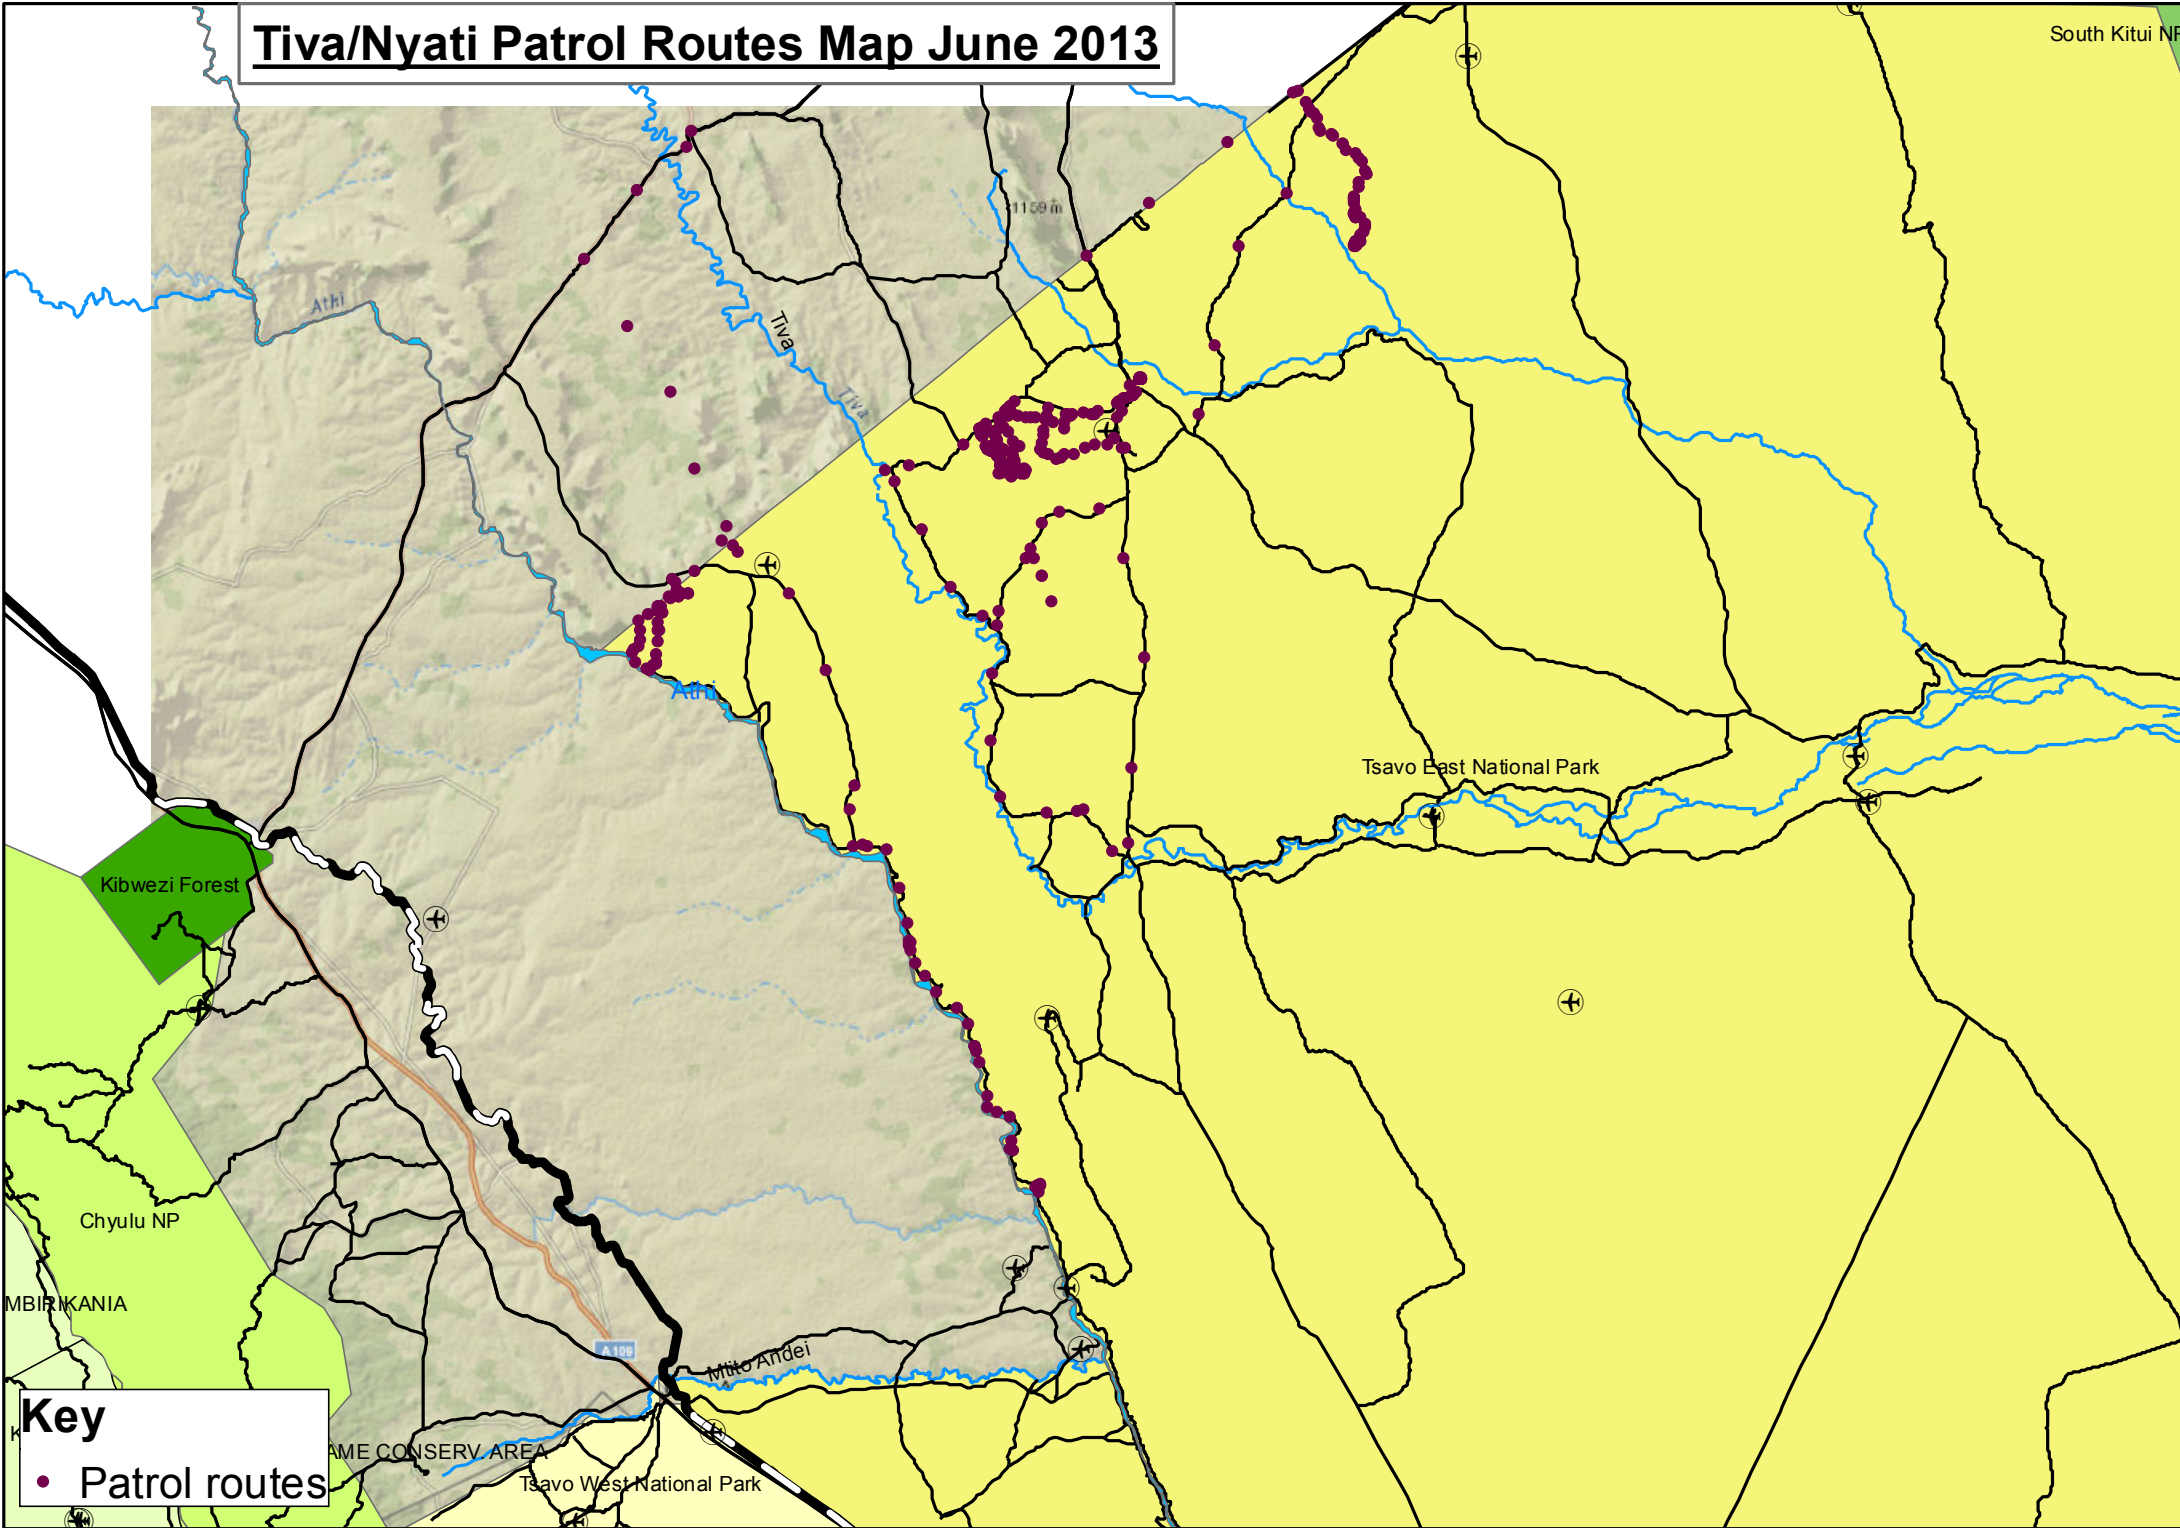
Tiva/Nyati Patrol Routes Map June 2013

South Kitui NR

1159 m

Athi

Tiva

Tiva

Athi

Tsavo East National Park

Kibwezi Forest

Chyulu NP

MBIRIKANIA

A109

Mtito Andei

ME CONSERV. AREA

Tsavo West National Park

Key

Patrol routes